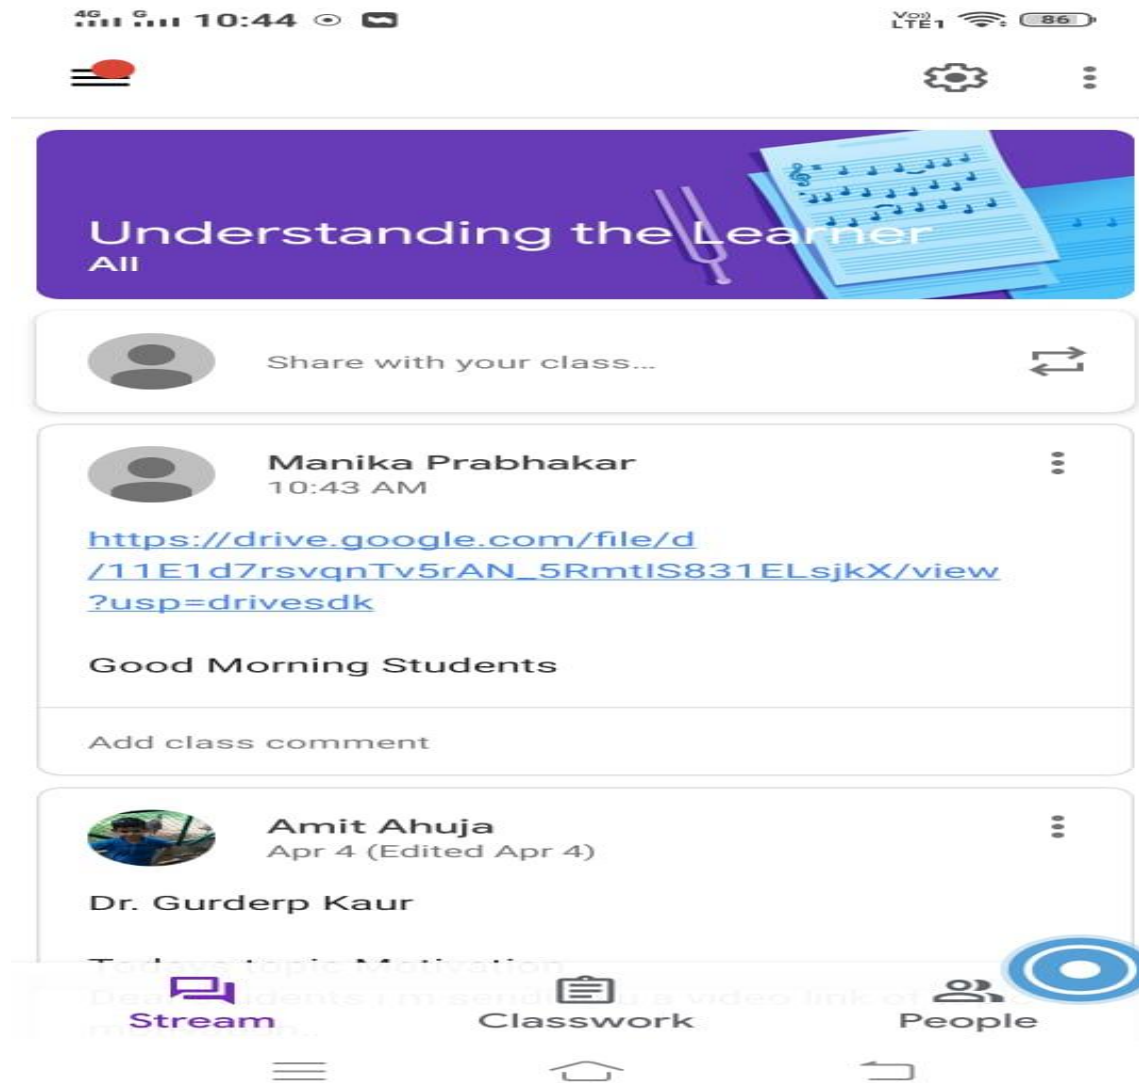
4G G 10:44

Vo) LTE1 86

Understanding the Learner
All

Share with your class...

Manika Prabhakar
10:43 AM

https://drive.google.com/file/d/11E1d7rsvqnTv5rAN_5RmtIS831ELsjkX/view?usp=drivesdk

Good Morning Students

Add class comment

Amit Ahuja
Apr 4 (Edited Apr 4)

Dr. Gurderp Kaur

Today's topic Motivation
Dear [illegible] I m send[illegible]u a video link of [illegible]
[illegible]

Stream
Classwork
People